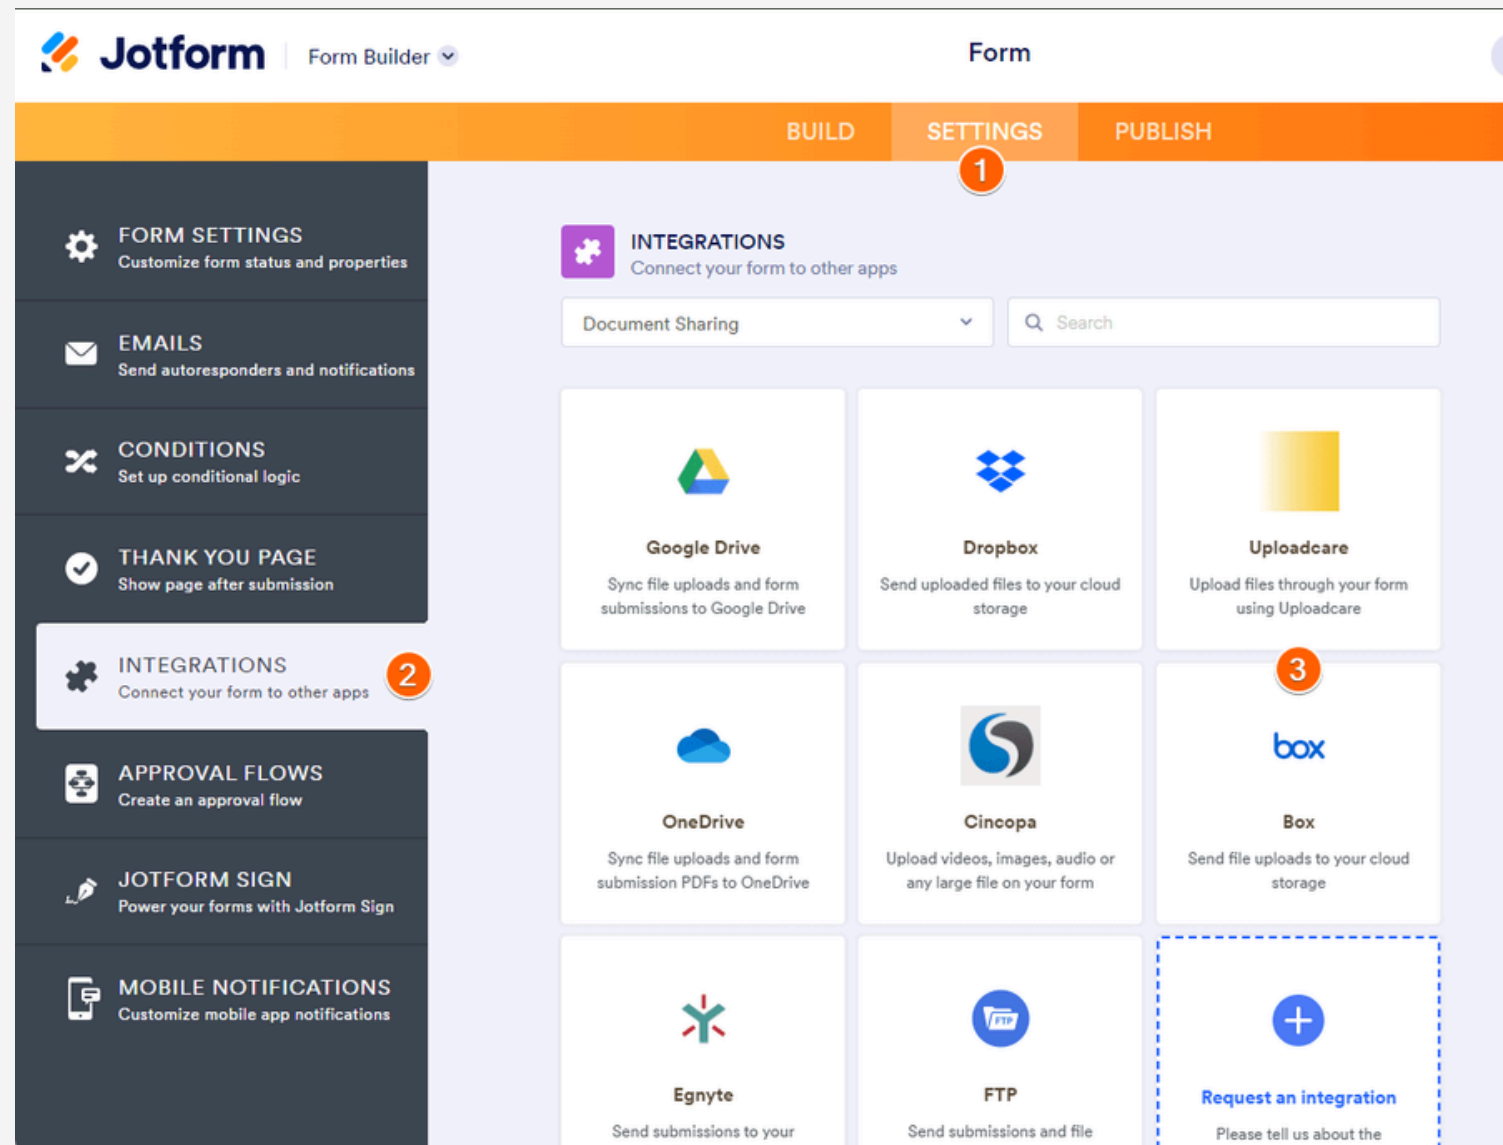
Jotform Form Builder

Form

BUILD SETTINGS PUBLISH

1

FORM SETTINGS
Customize form status and properties

EMAILS
Send autoresponders and notifications

CONDITIONS
Set up conditional logic

THANK YOU PAGE
Show page after submission

INTEGRATIONS
Connect your form to other apps

2

APPROVAL FLOWS
Create an approval flow

JOTFORM SIGN
Power your forms with Jotform Sign

MOBILE NOTIFICATIONS
Customize mobile app notifications

INTEGRATIONS
Connect your form to other apps

Document Sharing

Search

Google Drive
Sync file uploads and form submissions to Google Drive

Dropbox
Send uploaded files to your cloud storage

Uploadcare
Upload files through your form using Uploadcare

3

OneDrive
Sync file uploads and form submission PDFs to OneDrive

Cincopa
Upload videos, images, audio or any large file on your form

box

Box
Send file uploads to your cloud storage

Egnyte
Send submissions to your

FTP

FTP
Send submissions and file

Request an integration
Please tell us about the